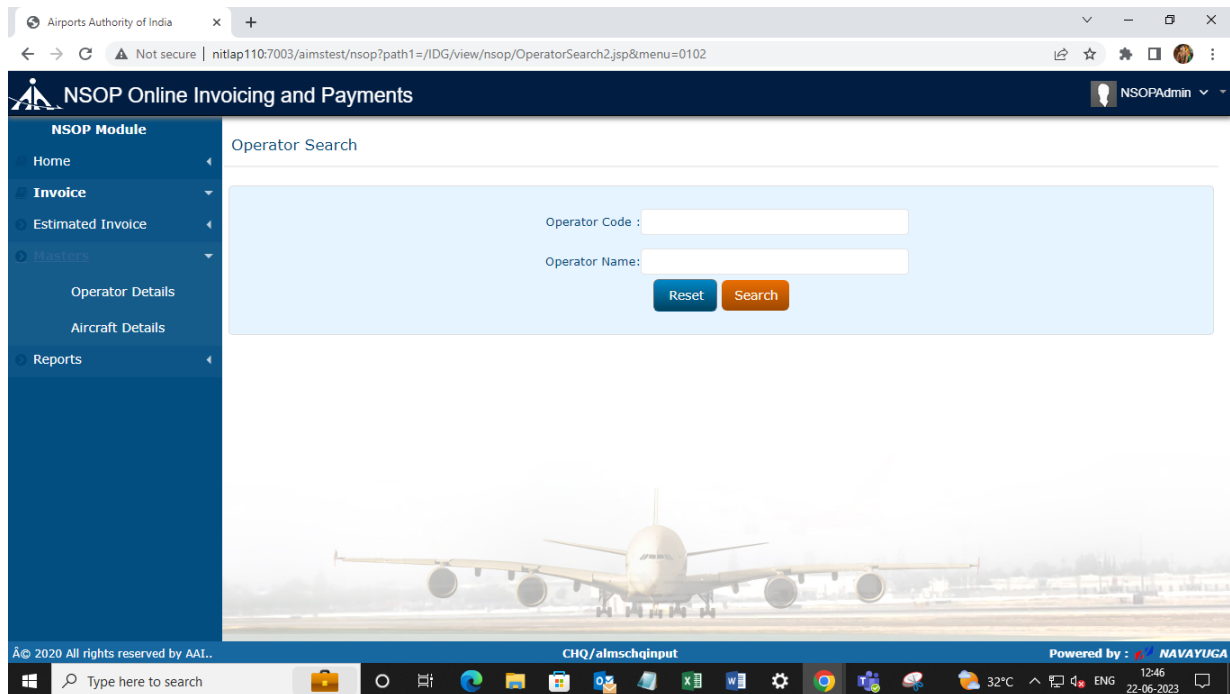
Airports Authority of India
Not secure | nitlap110:7003/aimstest/nsop?path1=/IDG/view/nsop/OperatorSearch2.jsp&menu=0102

NSOP Online Invoicing and Payments
NSOPAdmin

NSOP Module
Home
Invoice
Estimated Invoice
Masters
Operator Details
Aircraft Details
Reports

Operator Search

Operator Code :
Operator Name:
Reset
Search

Â© 2020 All rights reserved by AAI..
CHQ/aimschqinput
Powered by : NAVAYUGA

Type here to search
32°C
ENG
12:46
22-06-2023